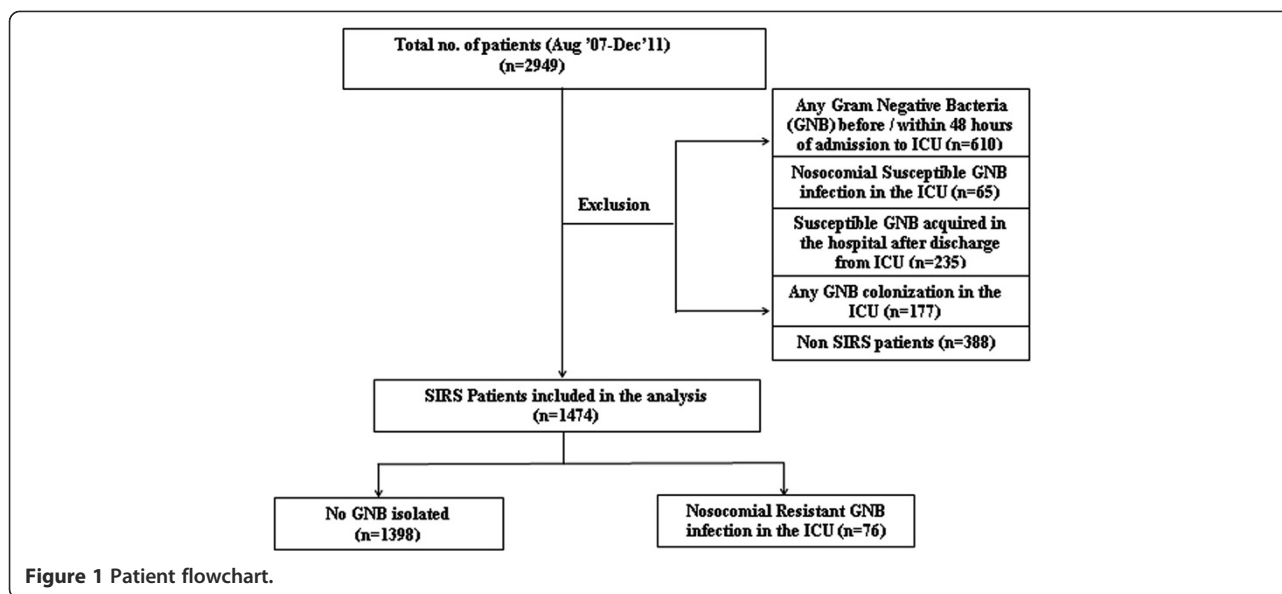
Total no. of patients (Aug '07-Dec'11)
(n=2949)

Exclusion

Any Gram Negative Bacteria (GNB) before / within 48 hours of admission to ICU (n=610)

Nosocomial Susceptible GNB infection in the ICU (n=65)

Susceptible GNB acquired in the hospital after discharge from ICU (n=235)

Any GNB colonization in the ICU (n=177)

Non SIRS patients (n=388)

SIRS Patients included in the analysis
(n=1474)

No GNB isolated
(n=1398)

Nosocomial Resistant GNB infection in the ICU (n=76)

Figure 1 Patient flowchart.